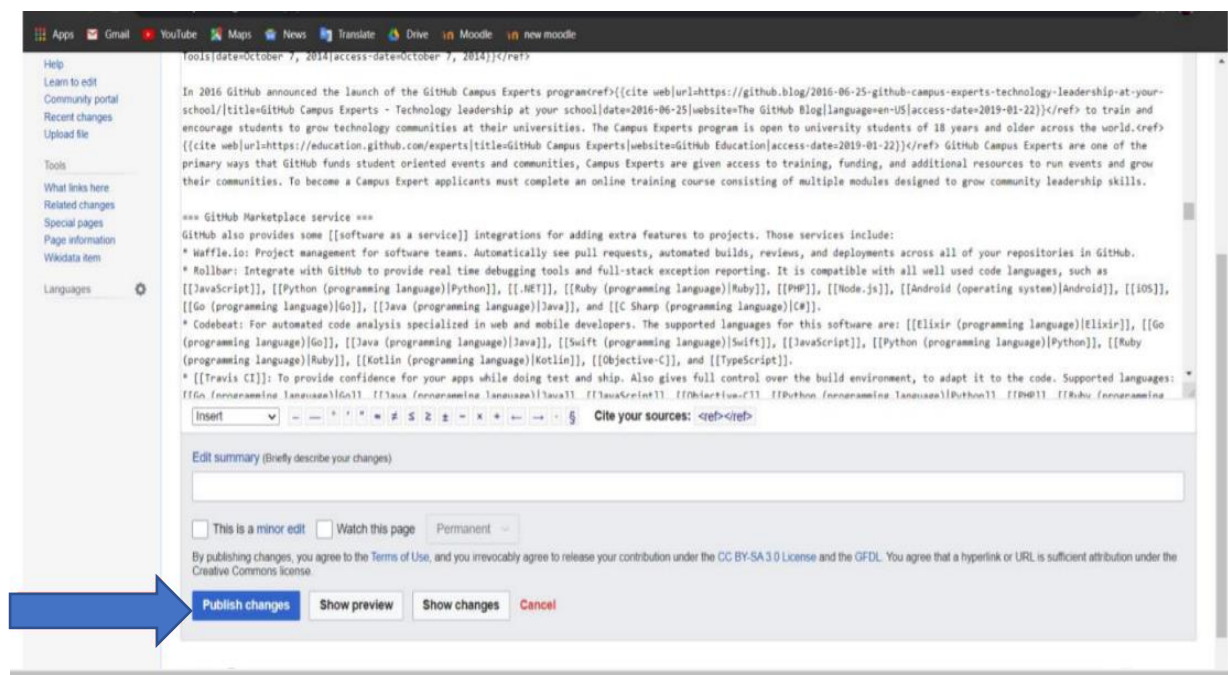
Apps Gmail YouTube Maps News Translate Drive Moodle new moodle

Help
Learn to edit
Community portal
Recent changes
Upload file

Tools
What links here
Related changes
Special pages
Page information
Wikidata item

Languages

Tools|date=October 7, 2014|access-date=October 7, 2014}}</ref>

In 2016 GitHub announced the launch of the GitHub Campus Experts program<ref>{{cite web|url=https://github.blog/2016-06-25-github-campus-experts-technology-leadership-at-your-school/|title=GitHub Campus Experts - Technology leadership at your school|date=2016-06-25|website=The GitHub Blog|language=en-US|access-date=2019-01-22}}</ref> to train and encourage students to grow technology communities at their universities. The Campus Experts program is open to university students of 18 years and older across the world.<ref>{{cite web|url=https://education.github.com/experts|title=GitHub Campus Experts|website=GitHub Education|access-date=2019-01-22}}</ref> GitHub Campus Experts are one of the primary ways that GitHub funds student oriented events and communities, Campus Experts are given access to training, funding, and additional resources to run events and grow their communities. To become a Campus Expert applicants must complete an online training course consisting of multiple modules designed to grow community leadership skills.

=== GitHub Marketplace service ===
GitHub also provides some [[software as a service]] integrations for adding extra features to projects. Those services include:
* Waffle.io: Project management for software teams. Automatically see pull requests, automated builds, reviews, and deployments across all of your repositories in GitHub.
* Rollbar: Integrate with GitHub to provide real time debugging tools and full-stack exception reporting. It is compatible with all well used code languages, such as [[JavaScript]], [[Python (programming language)|Python]], [[.NET]], [[Ruby (programming language)|Ruby]], [[PHP]], [[Node.js]], [[Android (operating system)|Android]], [[iOS]], [[Go (programming language)|Go]], [[Java (programming language)|Java]], and [[C Sharp (programming language)|C#]].
* Codebeat: For automated code analysis specialized in web and mobile developers. The supported languages for this software are: [[Elixir (programming language)|Elixir]], [[Go (programming language)|Go]], [[Java (programming language)|Java]], [[Swift (programming language)|Swift]], [[JavaScript]], [[Python (programming language)|Python]], [[Ruby (programming language)|Ruby]], [[Kotlin (programming language)|Kotlin]], [[Objective-C]], and [[TypeScript]].
* [[Travis CI]]: To provide confidence for your apps while doing test and ship. Also gives full control over the build environment, to adapt it to the code. Supported languages: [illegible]

Insert – — ° ′ ″ ≈ ≠ ≤ ≥ ± − × ÷ ← → · § Cite your sources: <ref></ref>

Edit summary (Briefly describe your changes)

This is a minor edit  Watch this page  Permanent

By publishing changes, you agree to the Terms of Use, and you irrevocably agree to release your contribution under the CC BY-SA 3.0 License and the GFDL. You agree that a hyperlink or URL is sufficient attribution under the Creative Commons license.

Publish changes  Show preview  Show changes  Cancel